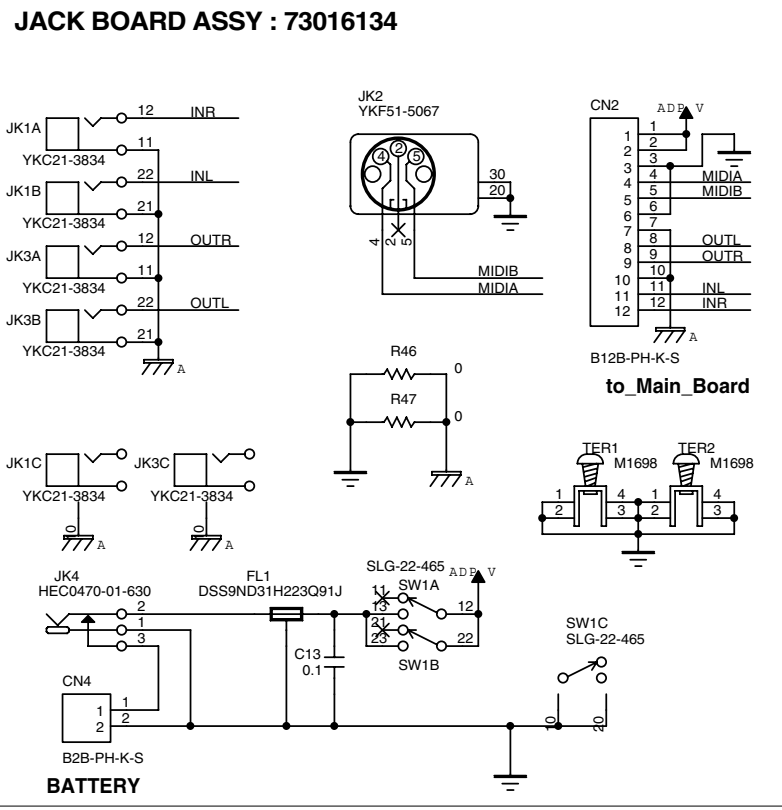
JACK BOARD ASSY : 73016134

JK1A
12
INR
11
YKC21-3834
JK1B
22
INL
21
YKC21-3834
JK3A
12
OUTR
11
YKC21-3834
JK3B
22
OUTL
21
YKC21-3834
A

JK2
YKF51-5067
4
2
5
3
1
30
20
4
5
MIDIB
MIDIA

CN2
ADP V
1
2
3
4
5
6
7
8
9
10
11
12
1
2
3
4
5
6
7
8
9
10
11
12
MIDIA
MIDIB
OUTL
OUTR
INL
INR
A
B12B-PH-K-S
to_Main_Board

R46
0
R47
0
A

JK1C
YKC21-3834
0
A
JK3C
YKC21-3834
0
A

TER1
M1698
TER2
M1698
1
2
4
3
1
2
4
3

JK4
HEC0470-01-630
2
1
3
FL1
DSS9ND31H223Q91J
SLG-22-465
ADP V
SW1A
11
13
12
21
23
22
SW1B
C13
0.1
SW1C
SLG-22-465
10
20

CN4
1
2
1
2
B2B-PH-K-S
BATTERY